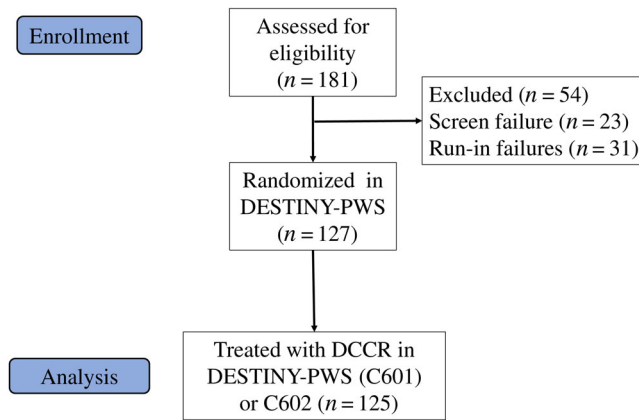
Enrollment

Assessed for eligibility ($n = 181$)

Excluded ($n = 54$)
Screen failure ($n = 23$)
Run-in failures ($n = 31$)

Randomized in DESTINY-PWS ($n = 127$)

Analysis

Treated with DCCR in DESTINY-PWS (C601) or C602 ($n = 125$)